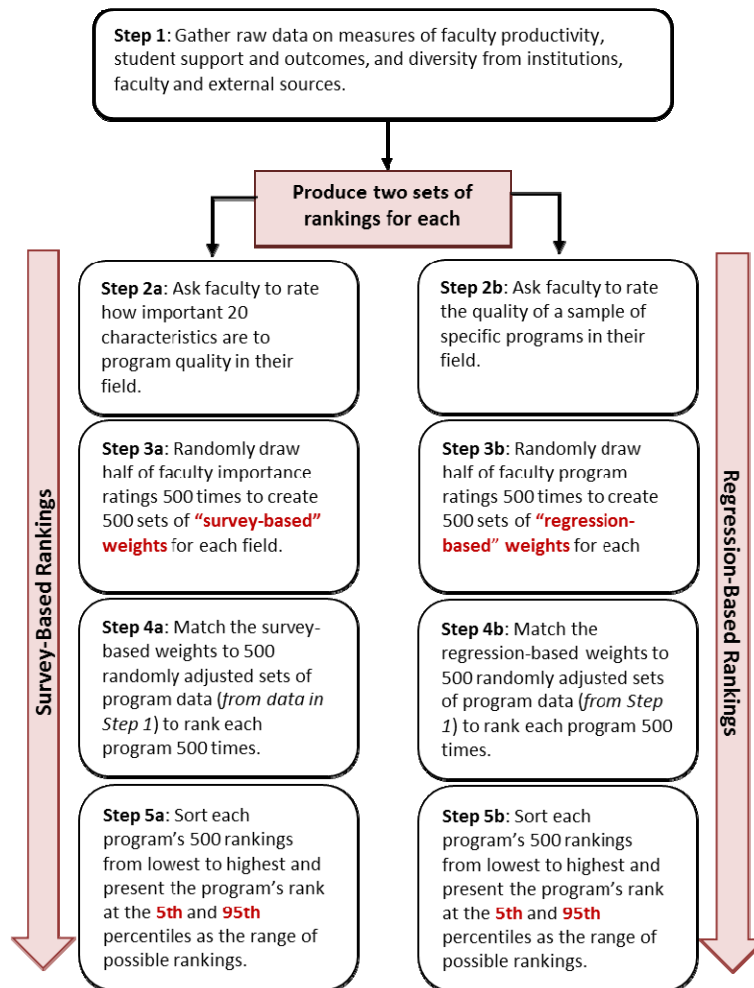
**Step 1**: Gather raw data on measures of faculty productivity, student support and outcomes, and diversity from institutions, faculty and external sources.

**Produce two sets of rankings for each**

Survey-Based Rankings

**Step 2a**: Ask faculty to rate how important 20 characteristics are to program quality in their field.

**Step 3a**: Randomly draw half of faculty importance ratings 500 times to create 500 sets of **"survey-based" weights** for each field.

**Step 4a**: Match the survey-based weights to 500 randomly adjusted sets of program data (*from data in Step 1*) to rank each program 500 times.

**Step 5a**: Sort each program's 500 rankings from lowest to highest and present the program's rank at the **5th** and **95th** percentiles as the range of possible rankings.

Regression-Based Rankings

**Step 2b**: Ask faculty to rate the quality of a sample of specific programs in their field.

**Step 3b**: Randomly draw half of faculty program ratings 500 times to create 500 sets of **"regression-based" weights** for each

**Step 4b**: Match the regression-based weights to 500 randomly adjusted sets of program data (*from Step 1*) to rank each program 500 times.

**Step 5b**: Sort each program's 500 rankings from lowest to highest and present the program's rank at the **5th** and **95th** percentiles as the range of possible rankings.